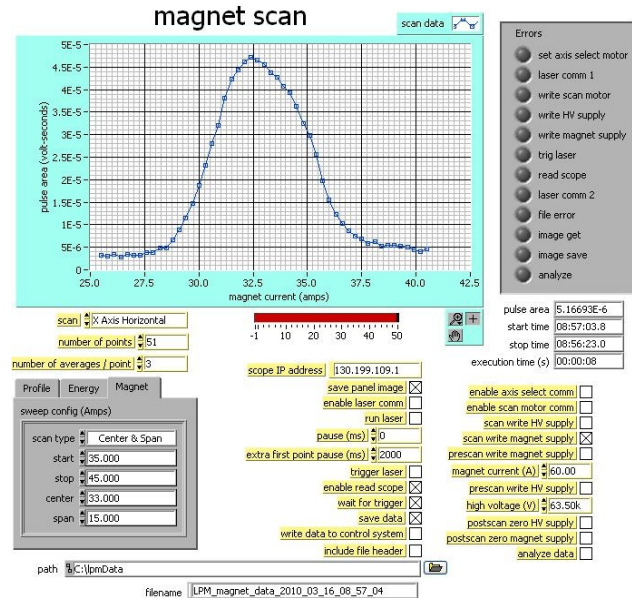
magnet scan

scan data

5E-5
4.5E-5
4E-5
3.5E-5
3E-5
2.5E-5
2E-5
1.5E-5
1E-5
5E-6
0

pulse area (volt-seconds)

25.0 27.5 30.0 32.5 35.0 37.5 40.0 42.5
magnet current (amps)

Errors
set axis select motor
laser comm 1
write scan motor
write HV supply
write magnet supply
trig laser
read scope
laser comm 2
file error
image get
image save
analyze

pulse area 5.16693E-6
start time 08:57:03.8
stop time 08:56:23.0
execution time (s) 00:00:08

-1 10 20 30 40 50

scan X Axis Horizontal
number of points 51
number of averages / point 3

Profile Energy Magnet
sweep config (Amps)
scan type Center & Span
start 35.000
stop 45.000
center 33.000
span 15.000

scope IP address 130.199.109.1
save panel image
enable laser comm
run laser
pause (ms) 0
extra first point pause (ms) 2000
trigger laser
enable read scope
wait for trigger
save data
write data to control system
include file header

enable axis select comm
enable scan motor comm
scan write HV supply
scan write magnet supply
prescan write magnet supply
magnet current (A) 60.00
prescan write HV supply
high voltage (V) 63.50k
postscan zero HV supply
postscan zero magnet supply
analyze data

path C:\lpmData
filename LPM_magnet_data_2010_03_16_08_57_04